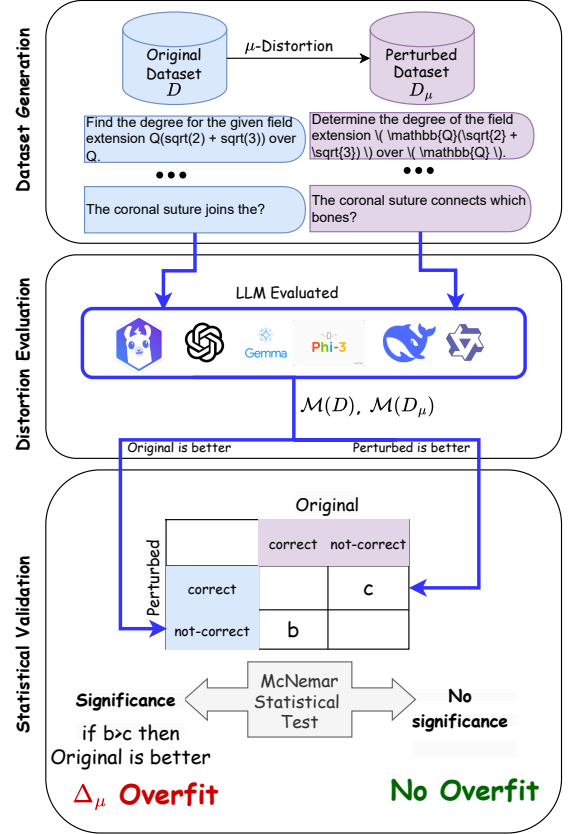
Dataset Generation

Original Dataset $D$

$\mu$-Distortion

Perturbed Dataset $D_\mu$

Find the degree for the given field extension Q(sqrt(2) + sqrt(3)) over Q.

Determine the degree of the field extension \( \mathbb{Q}(\sqrt{2} + \sqrt{3}) \) over \( \mathbb{Q} \).

•••

•••

The coronal suture joins the?

The coronal suture connects which bones?

Distortion Evaluation

LLM Evaluated

Gemma

Phi-3

$\mathcal{M}(D)$, $\mathcal{M}(D_\mu)$

Original is better

Perturbed is better

Statistical Validation

Original

| | correct | not-correct |
|---|---|---|
| correct | | c |
| not-correct | b | |

Perturbed

Significance

McNemar Statistical Test

No significance

if b>c then Original is better

$\Delta_\mu$ Overfit

No Overfit